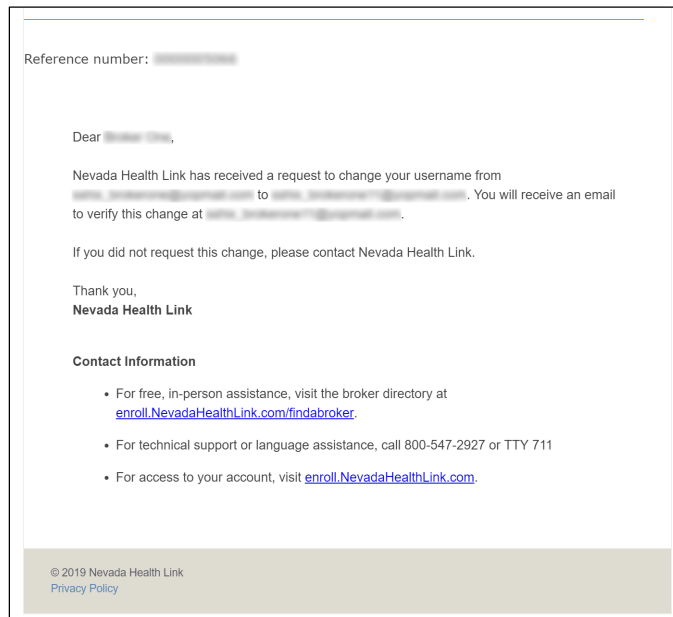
Reference number: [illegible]

Dear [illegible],

Nevada Health Link has received a request to change your username from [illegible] to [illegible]. You will receive an email to verify this change at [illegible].

If you did not request this change, please contact Nevada Health Link.

Thank you,
**Nevada Health Link**

**Contact Information**

- For free, in-person assistance, visit the broker directory at enroll.NevadaHealthLink.com/findabroker.
- For technical support or language assistance, call 800-547-2927 or TTY 711
- For access to your account, visit enroll.NevadaHealthLink.com.

© 2019 Nevada Health Link
Privacy Policy